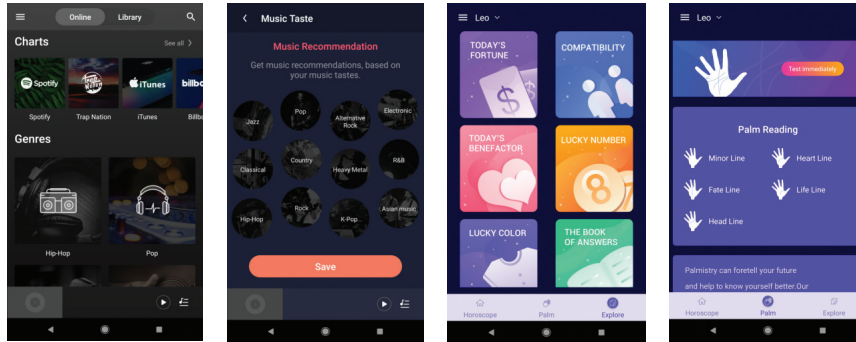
Online Library

Charts
See all

Spotify
Spotify
Trap Nation
Trap Nation
iTunes
iTunes
billbo
Billb

Genres

Hip-Hop
Pop

Music Taste

Music Recommendation

Get music recommendations, based on your music tastes.

Jazz
Pop
Alternative Rock
Electronic
Classical
Country
Heavy Metal
R&B
Hip-Hop
Rock
K-Pop
Asian music

Save

Leo

TODAY'S FORTUNE
COMPATIBILITY
TODAY'S BENEFACTOR
LUCKY NUMBER
LUCKY COLOR
THE BOOK OF ANSWERS

Horoscope
Palm
Explore

Leo

Test immediately

Palm Reading

Minor Line
Heart Line
Fate Line
Life Line
Head Line

Palmistry can foretell your future and help to know yourself better.Our

Horoscope
Palm
Explore